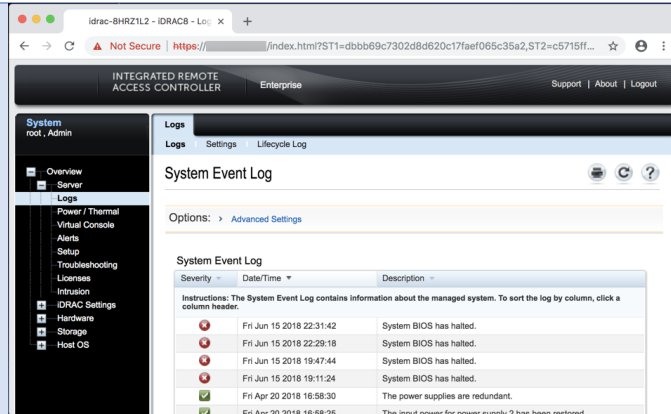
idrac-8HRZ1L2 - iDRAC8 - Log ×

Not Secure | https://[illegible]/index.html?ST1=dbbb69c7302d8d620c17faef065c35a2,ST2=c5715ff...

INTEGRATED REMOTE ACCESS CONTROLLER Enterprise

Support | About | Logout

System
root , Admin

Overview
Server
Logs
Power / Thermal
Virtual Console
Alerts
Setup
Troubleshooting
Licenses
Intrusion
iDRAC Settings
Hardware
Storage
Host OS

Logs

Logs Settings Lifecycle Log

System Event Log

Options: › Advanced Settings

System Event Log

| Severity | Date/Time | Description |
|---|---|---|
| Instructions: The System Event Log contains information about the managed system. To sort the log by column, click a column header. | | |
| | Fri Jun 15 2018 22:31:42 | System BIOS has halted. |
| | Fri Jun 15 2018 22:29:18 | System BIOS has halted. |
| | Fri Jun 15 2018 19:47:44 | System BIOS has halted. |
| | Fri Jun 15 2018 19:11:24 | System BIOS has halted. |
| | Fri Apr 20 2018 16:58:30 | The power supplies are redundant. |
| | Fri Apr 20 2018 16:58:26 | The input power for power supply 2 has been restored. |